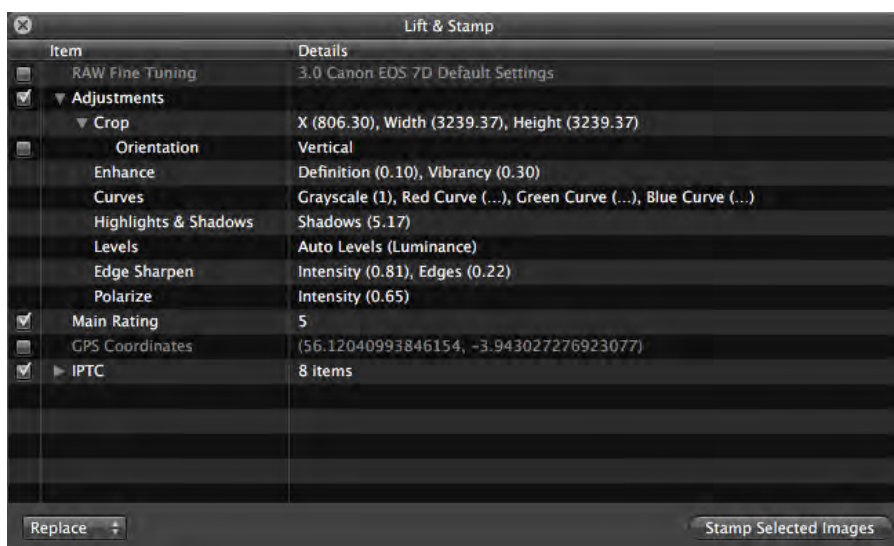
Lift & Stamp

| Item | Details |
|---|---|
| RAW Fine Tuning | 3.0 Canon EOS 7D Default Settings |
| ▼ Adjustments | |
| ▼ Crop | X (806.30), Width (3239.37), Height (3239.37) |
| Orientation | Vertical |
| Enhance | Definition (0.10), Vibrancy (0.30) |
| Curves | Grayscale (1), Red Curve (...), Green Curve (...), Blue Curve (...) |
| Highlights & Shadows | Shadows (5.17) |
| Levels | Auto Levels (Luminance) |
| Edge Sharpen | Intensity (0.81), Edges (0.22) |
| Polarize | Intensity (0.65) |
| Main Rating | 5 |
| GPS Coordinates | (56.12040993846154, -3.943027276923077) |
| ► IPTC | 8 items |

Replace

Stamp Selected Images